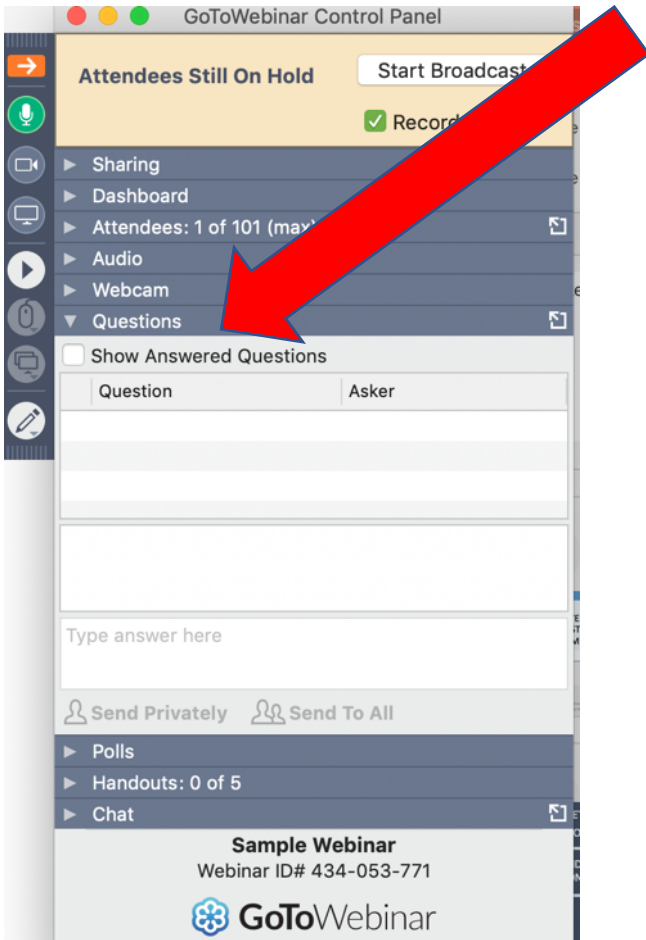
GoToWebinar Control Panel

Attendees Still On Hold

Start Broadcast

Record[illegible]

Sharing

Dashboard

Attendees: 1 of 101 (max)

Audio

Webcam

Questions

Show Answered Questions

| Question | Asker |
|---|---|
| | |
| | |
| | |

Type answer here

Send Privately

Send To All

Polls

Handouts: 0 of 5

Chat

Sample Webinar

Webinar ID# 434-053-771

GoToWebinar